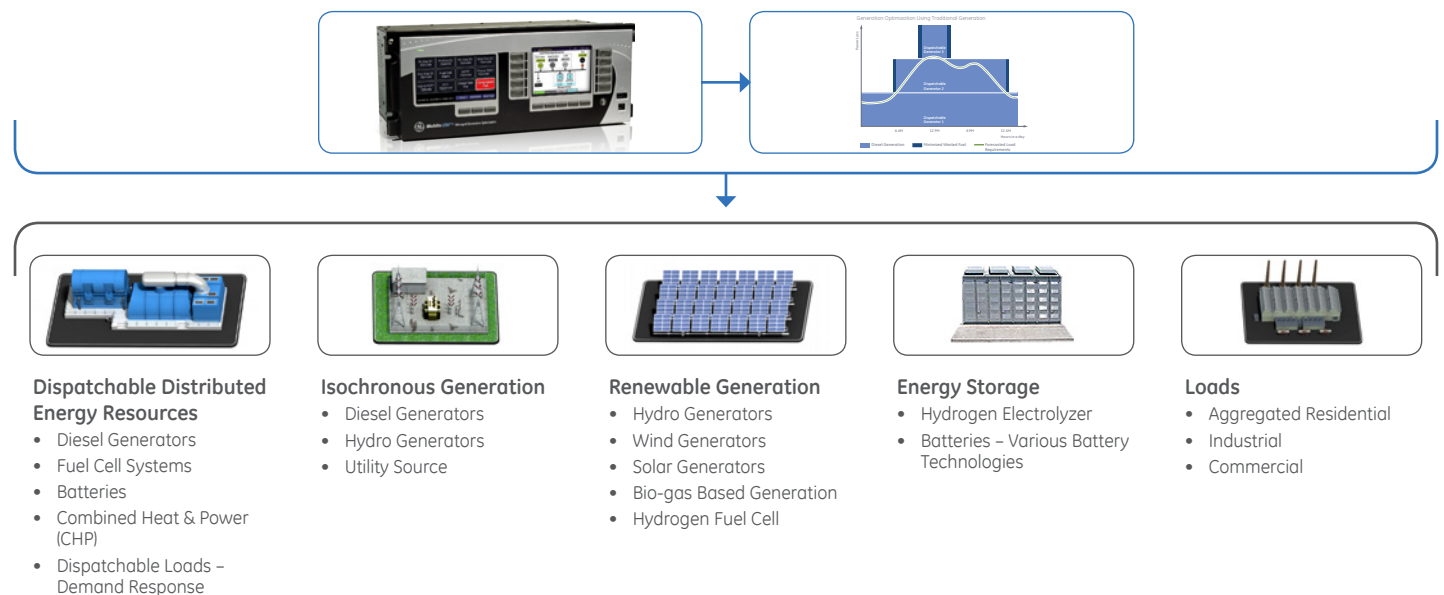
Generation Optimization Using Traditional Generation

Dispatchable Generator 3

Dispatchable Generator 2

Dispatchable Generator 1

6 AM

12 PM

6 PM

12 AM

Diesel Generation

Minimized Wasted Fuel

Forecasted Load Requirements

Dispatchable Distributed Energy Resources
• Diesel Generators
• Fuel Cell Systems
• Batteries
• Combined Heat & Power (CHP)
• Dispatchable Loads – Demand Response

Isochronous Generation
• Diesel Generators
• Hydro Generators
• Utility Source

Renewable Generation
• Hydro Generators
• Wind Generators
• Solar Generators
• Bio-gas Based Generation
• Hydrogen Fuel Cell

Energy Storage
• Hydrogen Electrolyzer
• Batteries – Various Battery Technologies

Loads
• Aggregated Residential
• Industrial
• Commercial